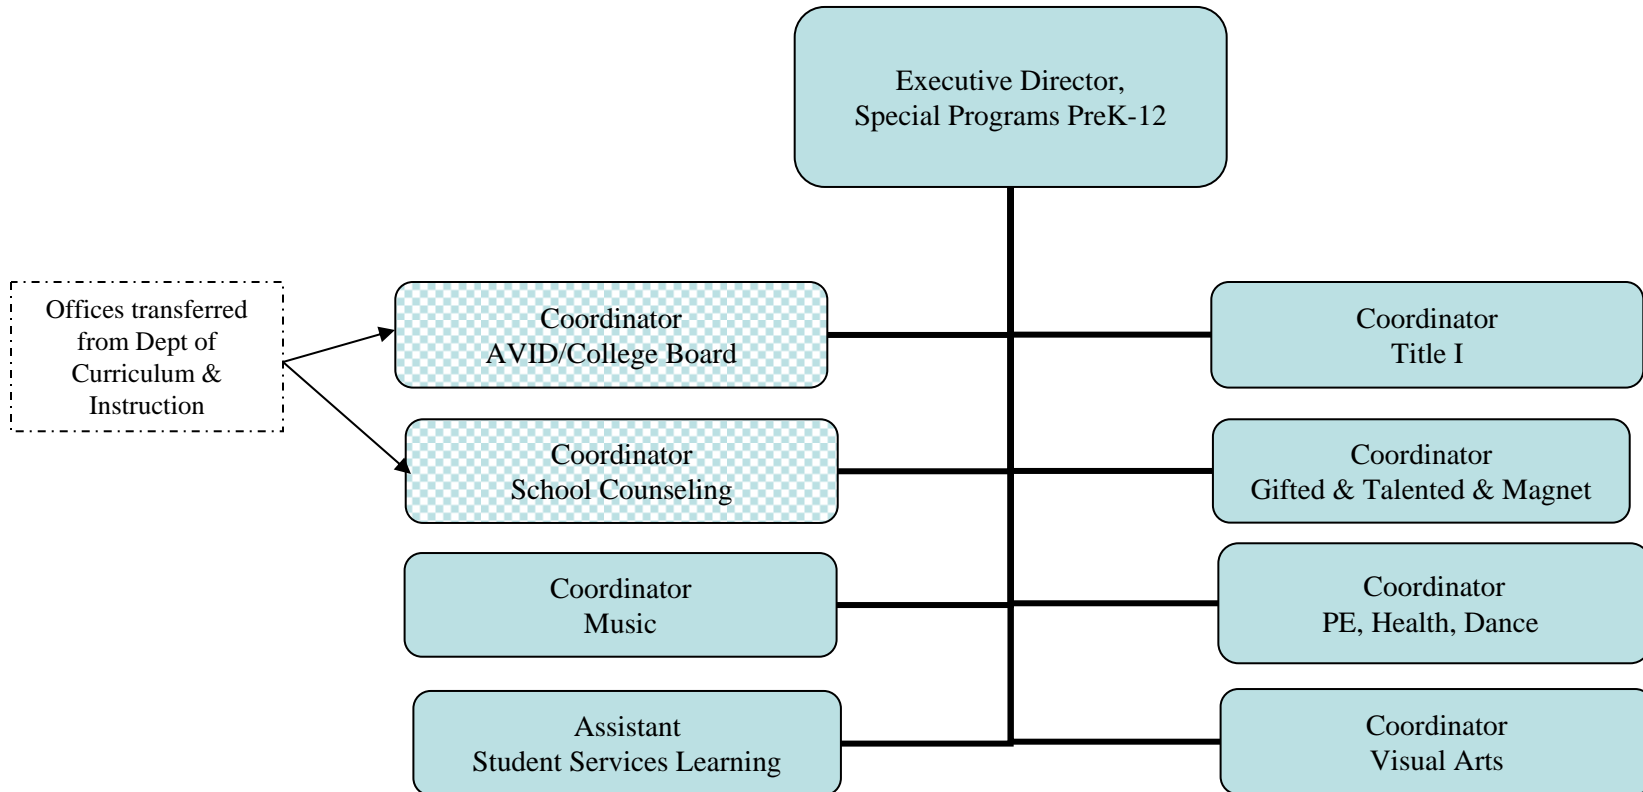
Executive Director,
Special Programs PreK-12

Offices transferred from Dept of Curriculum & Instruction

Coordinator
AVID/College Board

Coordinator
Title I

Coordinator
School Counseling

Coordinator
Gifted & Talented & Magnet

Coordinator
Music

Coordinator
PE, Health, Dance

Assistant
Student Services Learning

Coordinator
Visual Arts